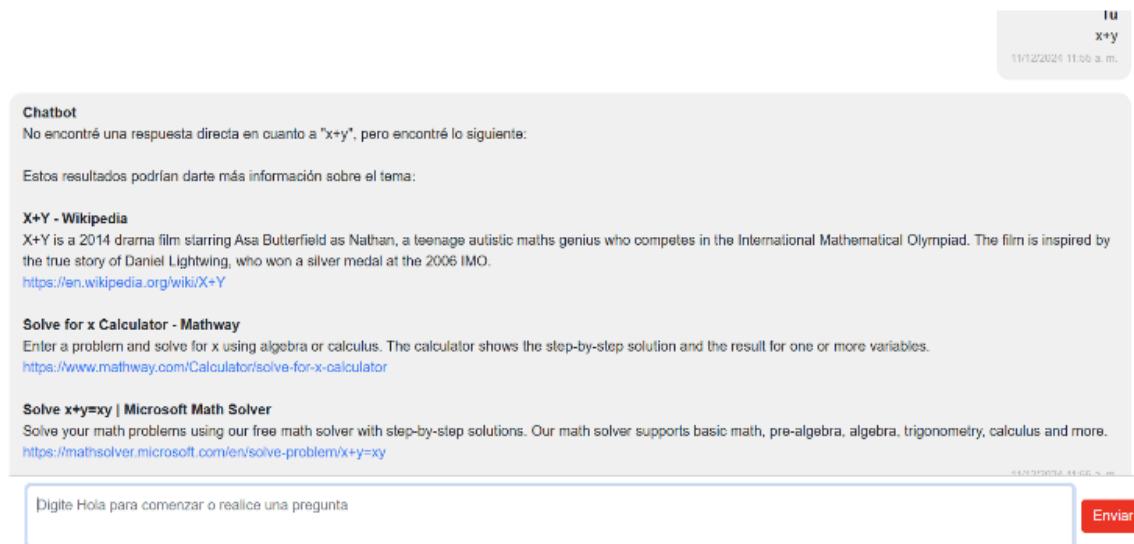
Tu
x+y
11/12/2024 11:56 a. m.

Chatbot
No encontré una respuesta directa en cuanto a "x+y", pero encontré lo siguiente:

Estos resultados podrían darte más información sobre el tema:

X+Y - Wikipedia
X+Y is a 2014 drama film starring Asa Butterfield as Nathan, a teenage autistic maths genius who competes in the International Mathematical Olympiad. The film is inspired by the true story of Daniel Lightwing, who won a silver medal at the 2006 IMO.
https://en.wikipedia.org/wiki/X+Y

Solve for x Calculator - Mathway
Enter a problem and solve for x using algebra or calculus. The calculator shows the step-by-step solution and the result for one or more variables.
https://www.mathway.com/Calculator/solve-for-x-calculator

Solve x+y=xy | Microsoft Math Solver
Solve your math problems using our free math solver with step-by-step solutions. Our math solver supports basic math, pre-algebra, algebra, trigonometry, calculus and more.
https://mathsolver.microsoft.com/en/solve-problem/x+y=xy

11/12/2024 11:56 a. m.

Digite Hola para comenzar o realice una pregunta

Enviar